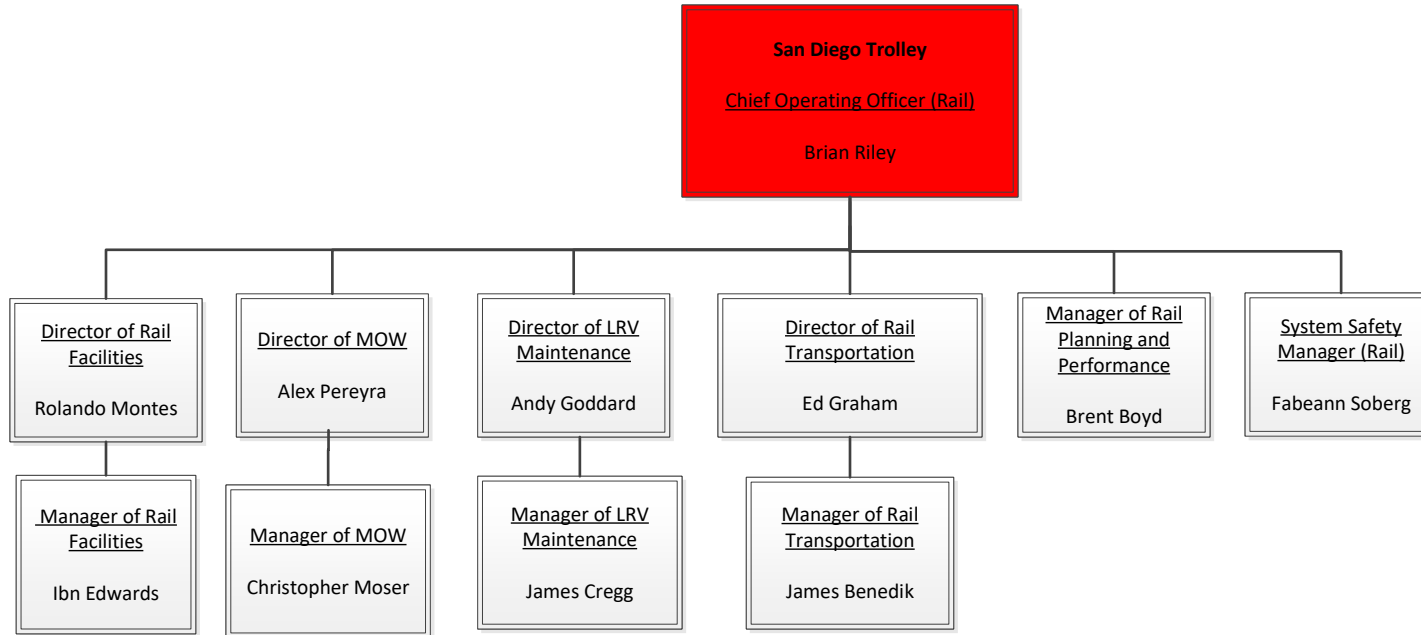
San Diego Trolley

Chief Operating Officer (Rail)

Brian Riley

Director of Rail Facilities

Rolando Montes

Manager of Rail Facilities

Ibn Edwards

Director of MOW

Alex Pereyra

Manager of MOW

Christopher Moser

Director of LRV Maintenance

Andy Goddard

Manager of LRV Maintenance

James Cregg

Director of Rail Transportation

Ed Graham

Manager of Rail Transportation

James Benedik

Manager of Rail Planning and Performance

Brent Boyd

System Safety Manager (Rail)

Fabeann Soberg